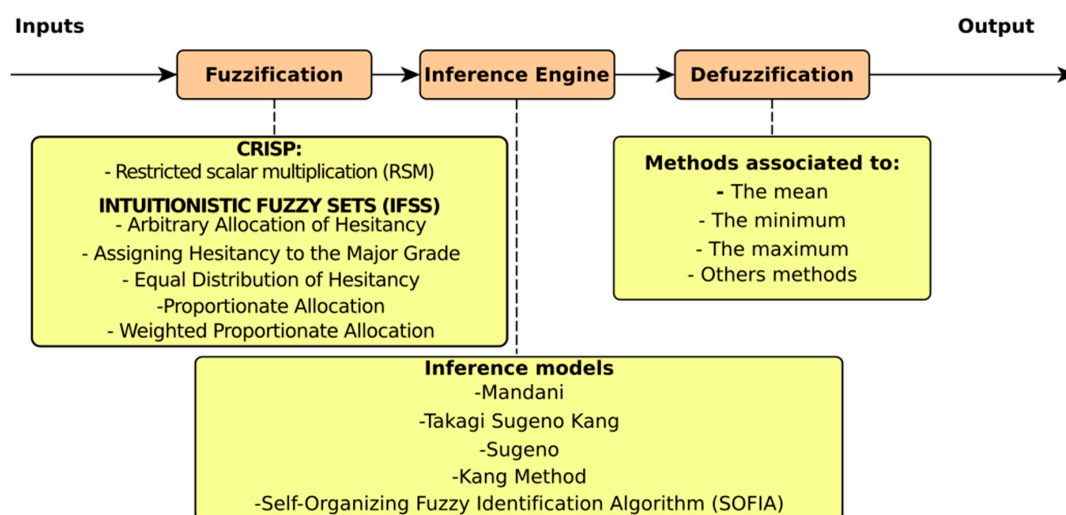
Inputs

Output

Fuzzification

Inference Engine

Defuzzification

CRISP:
- Restricted scalar multiplication (RSM)

INTUITIONISTIC FUZZY SETS (IFSS)
- Arbitrary Allocation of Hesitancy
- Assigning Hesitancy to the Major Grade
- Equal Distribution of Hesitancy
-Proportionate Allocation
- Weighted Proportionate Allocation

Methods associated to:
- The mean
- The minimum
- The maximum
- Others methods

Inference models
-Mandani
-Takagi Sugeno Kang
-Sugeno
-Kang Method
-Self-Organizing Fuzzy Identification Algorithm (SOFIA)